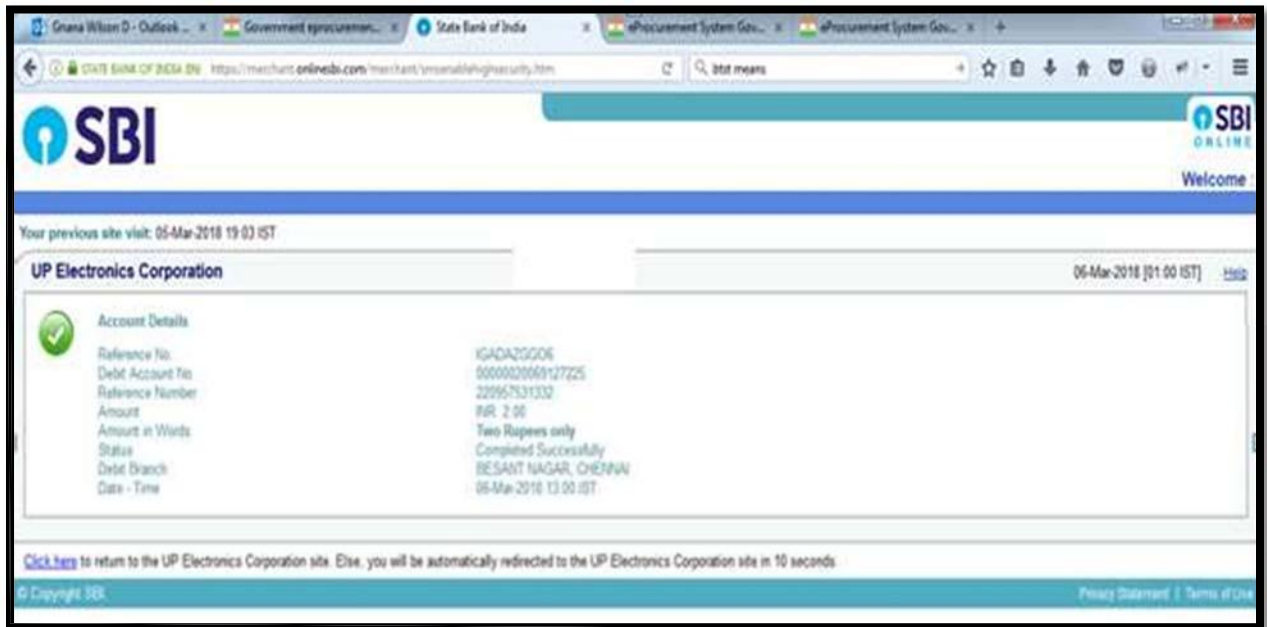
Gnana Wilson D - Outlook ... × Government eprocuremen... × State Bank of India × eProcurement System Gov... × eProcurement System Gov... × +

STATE BANK OF INDIA (IN) https://merchant.onlinesbi.com/merchant/smsenablehighsecurity.htm

bttt means

SBI

SBI ONLINE

Welcome

Your previous site visit: 05-Mar-2018 19:03 IST

UP Electronics Corporation

06-Mar-2018 [01:00 IST] Help

Account Details

| | |
|---|---|
| Reference No. | IGADAZGGO6 |
| Debit Account No. | 00000020069127225 |
| Reference Number | 220957531332 |
| Amount | INR. 2.00 |
| Amount in Words | Two Rupees only |
| Status | Completed Successfully |
| Debit Branch | BESANT NAGAR, CHENNAI |
| Date - Time | 06-Mar-2018 13:00 IST |

Click here to return to the UP Electronics Corporation site. Else, you will be automatically redirected to the UP Electronics Corporation site in 10 seconds.

© Copyright SBI

Privacy Statement | Terms of Use